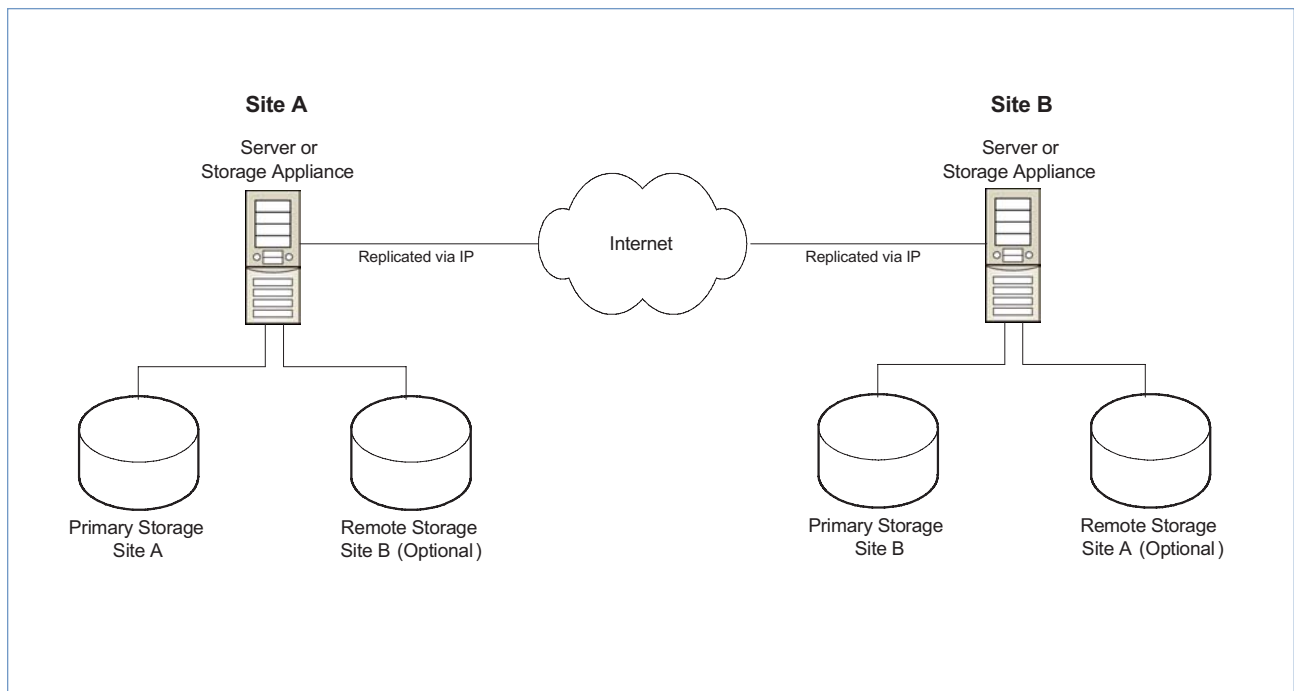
Site A

Server or Storage Appliance

Replicated via IP

Internet

Site B

Server or Storage Appliance

Replicated via IP

Primary Storage Site A

Remote Storage Site B (Optional)

Primary Storage Site B

Remote Storage Site A (Optional)